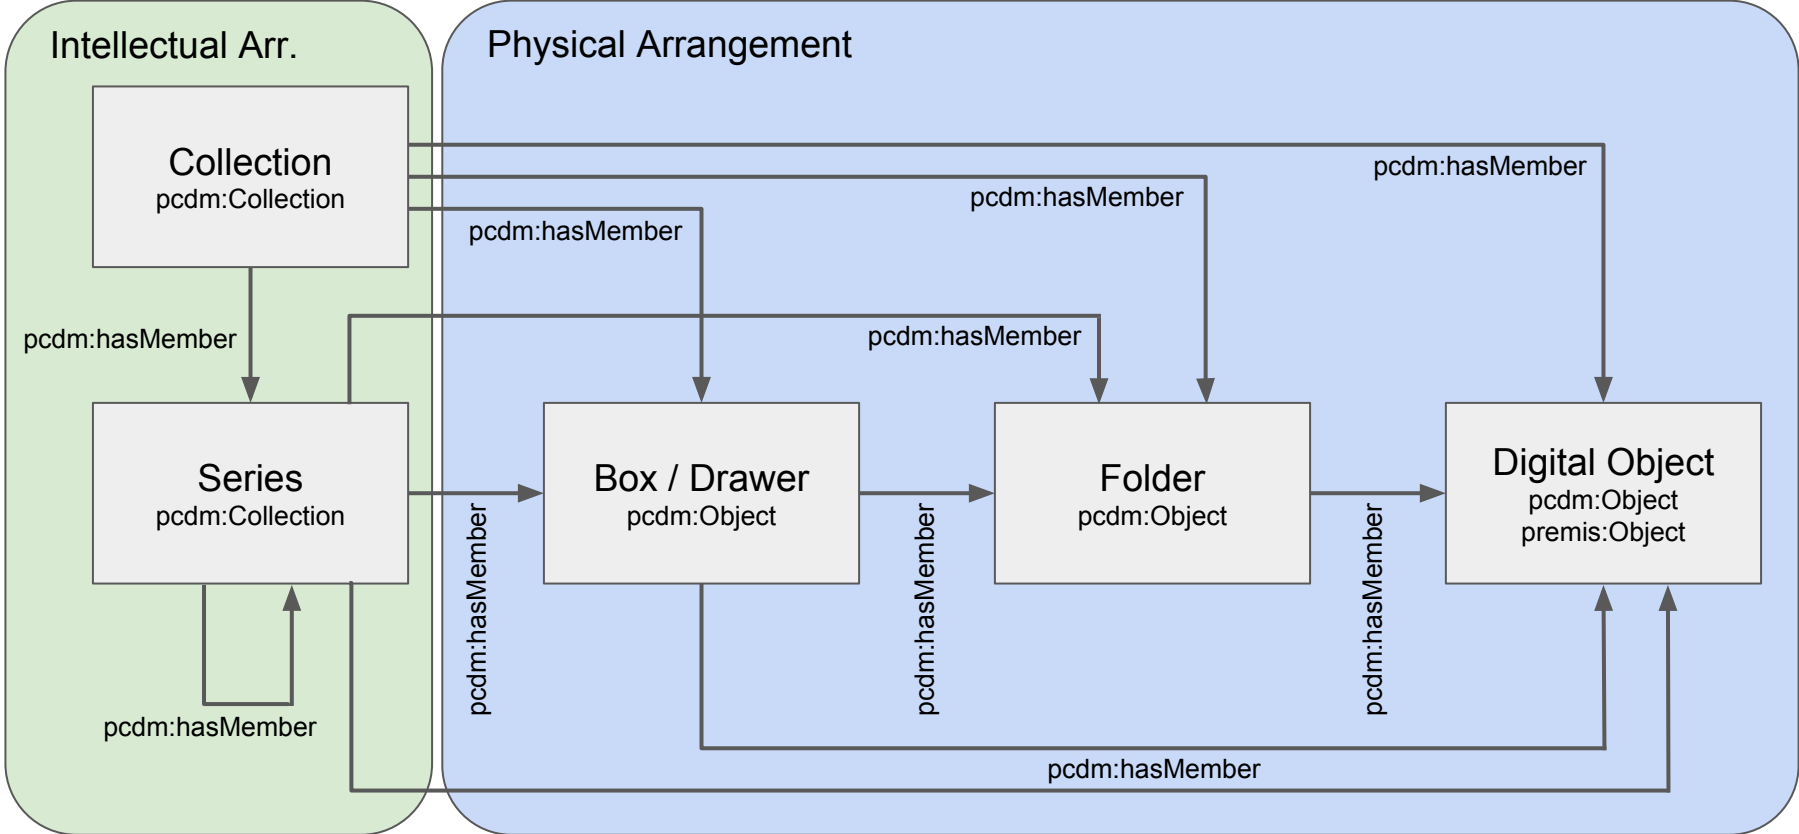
Intellectual Arr.

Physical Arrangement

Collection
pcdm:Collection

pcdm:hasMember

pcdm:hasMember

pcdm:hasMember

pcdm:hasMember

pcdm:hasMember

Series
pcdm:Collection

Box / Drawer
pcdm:Object

Folder
pcdm:Object

Digital Object
pcdm:Object
premis:Object

pcdm:hasMember

pcdm:hasMember

pcdm:hasMember

pcdm:hasMember

pcdm:hasMember